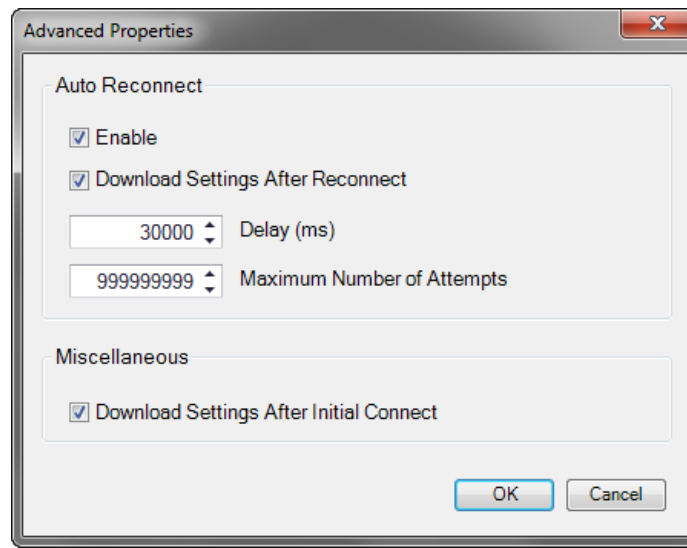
Advanced Properties

Auto Reconnect

Enable

Download Settings After Reconnect

30000 Delay (ms)

999999999 Maximum Number of Attempts

Miscellaneous

Download Settings After Initial Connect

OK Cancel